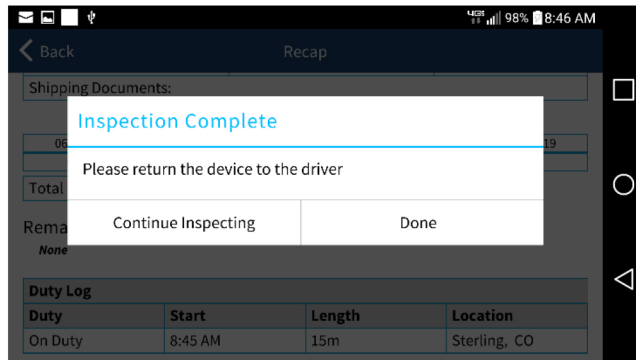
4G 98% 8:46 AM

Back
Recap

Shipping Documents:

06
19

Total

Rema
None

Inspection Complete

Please return the device to the driver

Continue Inspecting
Done

Duty Log

| Duty | Start | Length | Location |
|---|---|---|---|
| On Duty | 8:45 AM | 15m | Sterling, CO |